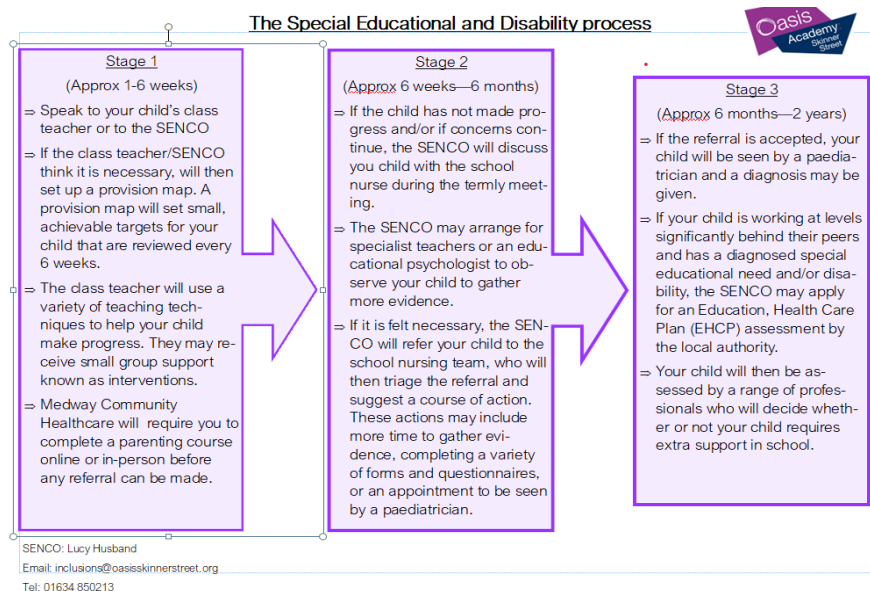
The Special Educational and Disability process

Oasis Academy Skinner Street

Stage 1

(Approx 1-6 weeks)

⇒ Speak to your child's class teacher or to the SENCO

⇒ If the class teacher/SENCO think it is necessary, will then set up a provision map. A provision map will set small, achievable targets for your child that are reviewed every 6 weeks.

⇒ The class teacher will use a variety of teaching techniques to help your child make progress. They may receive small group support known as interventions.

⇒ Medway Community Healthcare will require you to complete a parenting course online or in-person before any referral can be made.

Stage 2

(Approx 6 weeks—6 months)

⇒ If the child has not made progress and/or if concerns continue, the SENCO will discuss you child with the school nurse during the termly meeting.

⇒ The SENCO may arrange for specialist teachers or an educational psychologist to observe your child to gather more evidence.

⇒ If it is felt necessary, the SENCO will refer your child to the school nursing team, who will then triage the referral and suggest a course of action. These actions may include more time to gather evidence, completing a variety of forms and questionnaires, or an appointment to be seen by a paediatrician.

Stage 3

(Approx 6 months—2 years)

⇒ If the referral is accepted, your child will be seen by a paediatrician and a diagnosis may be given.

⇒ If your child is working at levels significantly behind their peers and has a diagnosed special educational need and/or disability, the SENCO may apply for an Education, Health Care Plan (EHCP) assessment by the local authority.

⇒ Your child will then be assessed by a range of professionals who will decide whether or not your child requires extra support in school.

SENCO: Lucy Husband

Email: inclusions@oasisskinnerstreet.org

Tel: 01634 850213